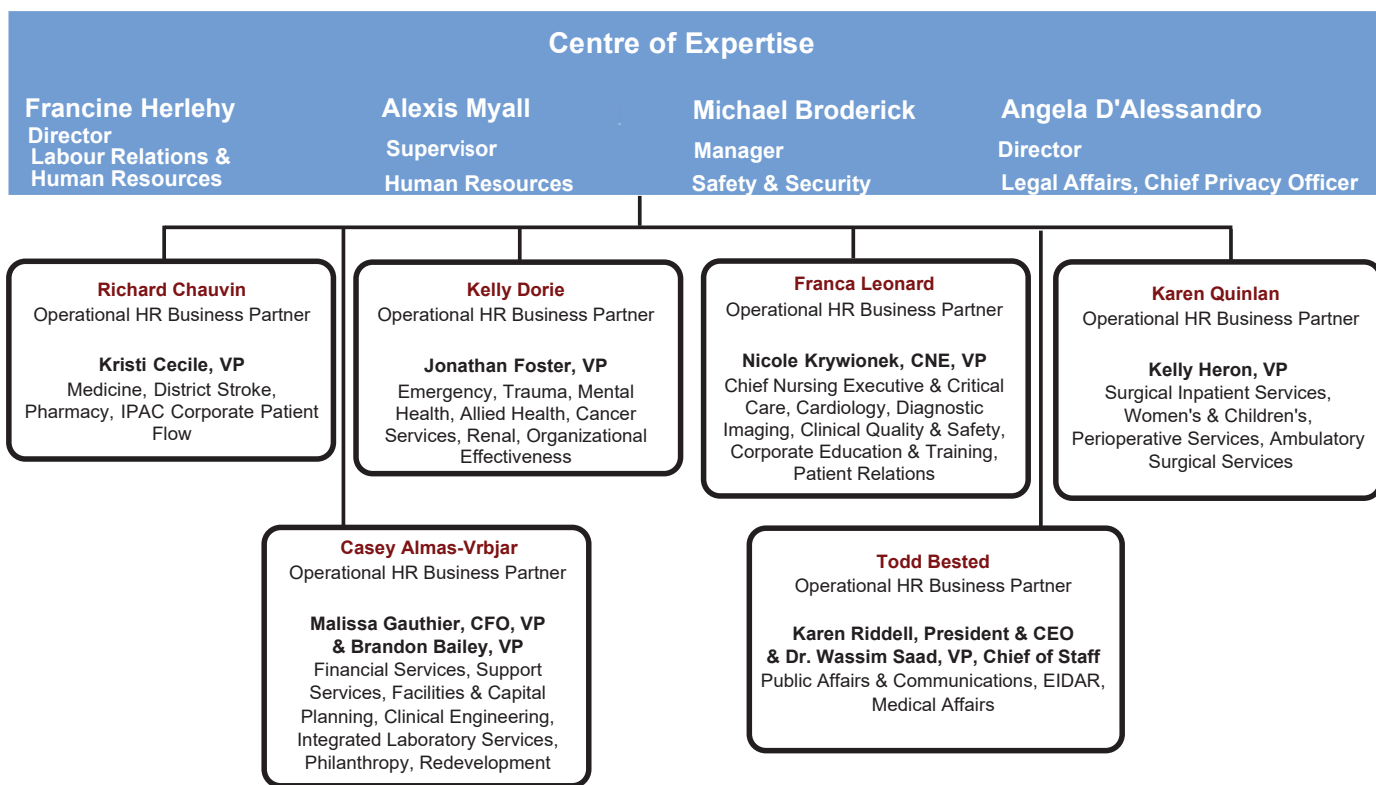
Centre of Expertise

Francine Herlehy
Director
Labour Relations & Human Resources

Alexis Myall
Supervisor
Human Resources

Michael Broderick
Manager
Safety & Security

Angela D'Alessandro
Director
Legal Affairs, Chief Privacy Officer

Richard Chauvin
Operational HR Business Partner

Kristi Cecile, VP
Medicine, District Stroke, Pharmacy, IPAC Corporate Patient Flow

Kelly Dorie
Operational HR Business Partner

Jonathan Foster, VP
Emergency, Trauma, Mental Health, Allied Health, Cancer Services, Renal, Organizational Effectiveness

Franca Leonard
Operational HR Business Partner

Nicole Krywionek, CNE, VP
Chief Nursing Executive & Critical Care, Cardiology, Diagnostic Imaging, Clinical Quality & Safety, Corporate Education & Training, Patient Relations

Karen Quinlan
Operational HR Business Partner

Kelly Heron, VP
Surgical Inpatient Services, Women's & Children's, Perioperative Services, Ambulatory Surgical Services

Casey Almas-Vrbjar
Operational HR Business Partner

Malissa Gauthier, CFO, VP & Brandon Bailey, VP
Financial Services, Support Services, Facilities & Capital Planning, Clinical Engineering, Integrated Laboratory Services, Philanthropy, Redevelopment

Todd Bested
Operational HR Business Partner

Karen Riddell, President & CEO & Dr. Wassim Saad, VP, Chief of Staff
Public Affairs & Communications, EIDAR, Medical Affairs